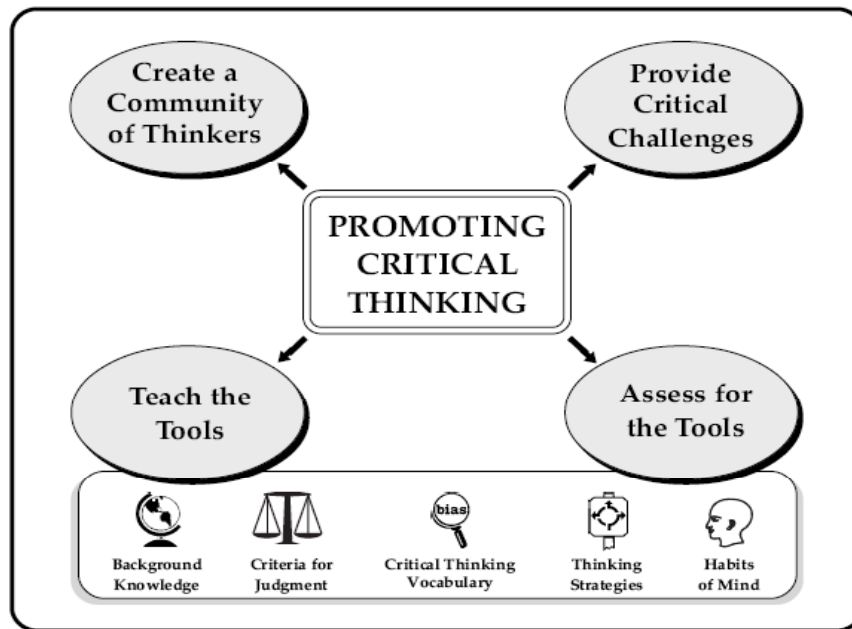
Create a Community of Thinkers

Provide Critical Challenges

PROMOTING CRITICAL THINKING

Teach the Tools

Assess for the Tools

bias

Background Knowledge

Criteria for Judgment

Critical Thinking Vocabulary

Thinking Strategies

Habits of Mind